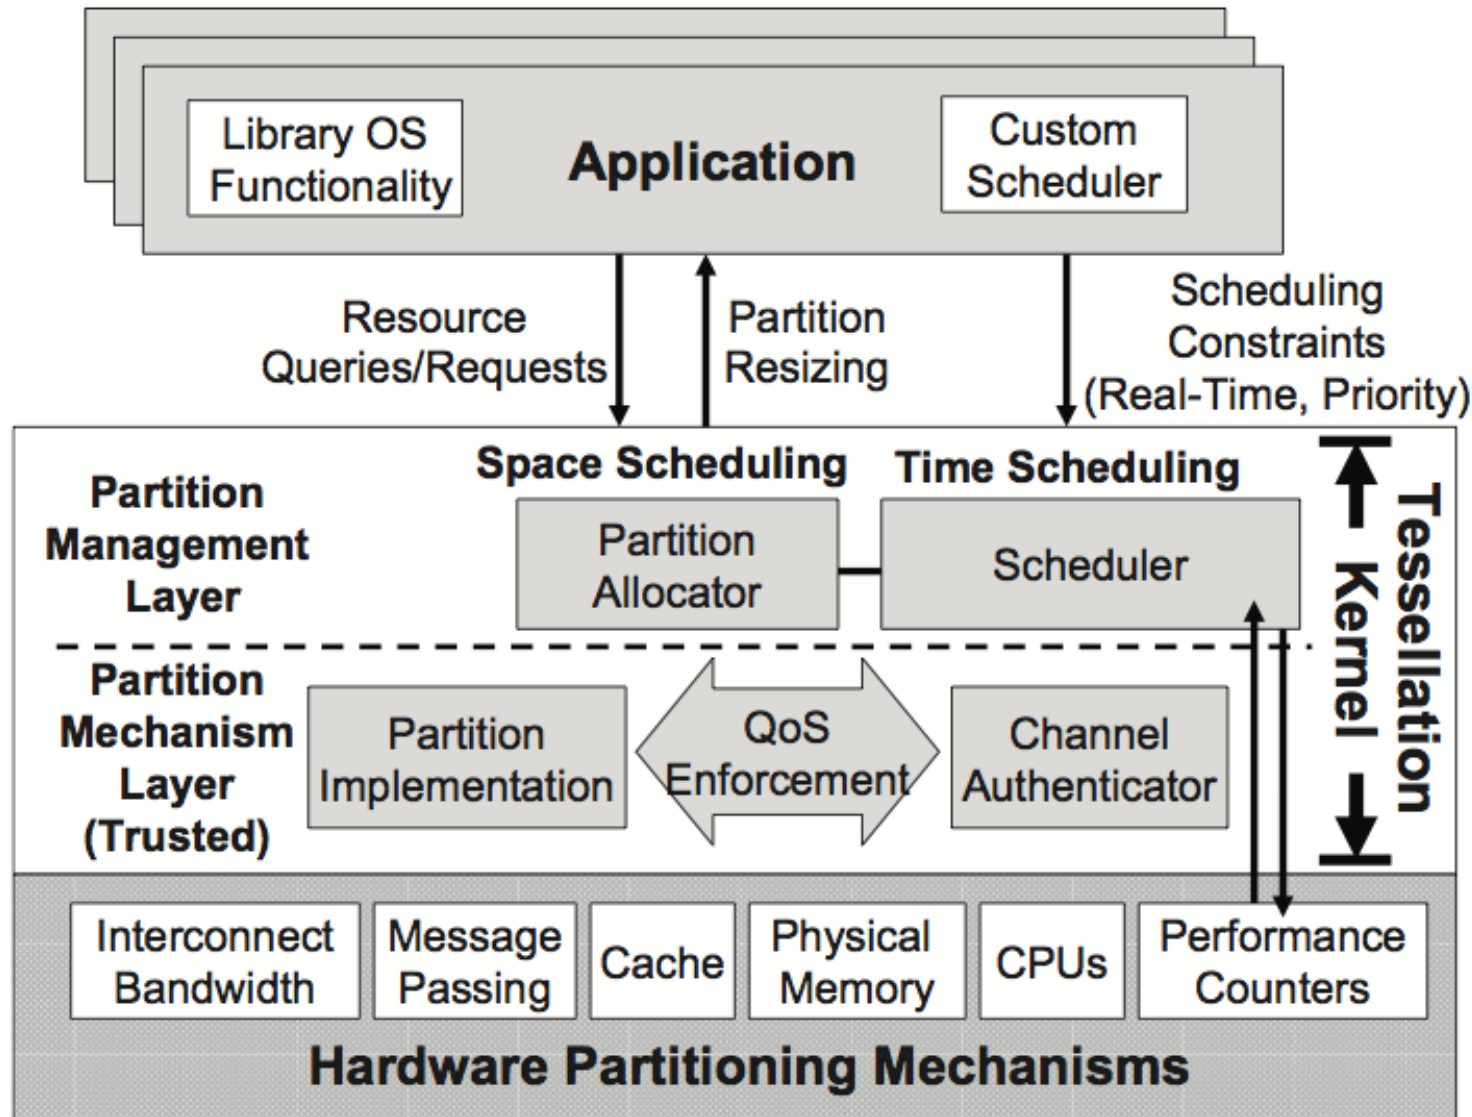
Library OS Functionality

Application

Custom Scheduler

Resource Queries/Requests

Partition Resizing

Scheduling Constraints (Real-Time, Priority)

Space Scheduling

Time Scheduling

Partition Management Layer

Partition Allocator

Scheduler

Tessellation Kernel

Partition Mechanism Layer (Trusted)

Partition Implementation

QoS Enforcement

Channel Authenticator

Interconnect Bandwidth

Message Passing

Cache

Physical Memory

CPUs

Performance Counters

Hardware Partitioning Mechanisms